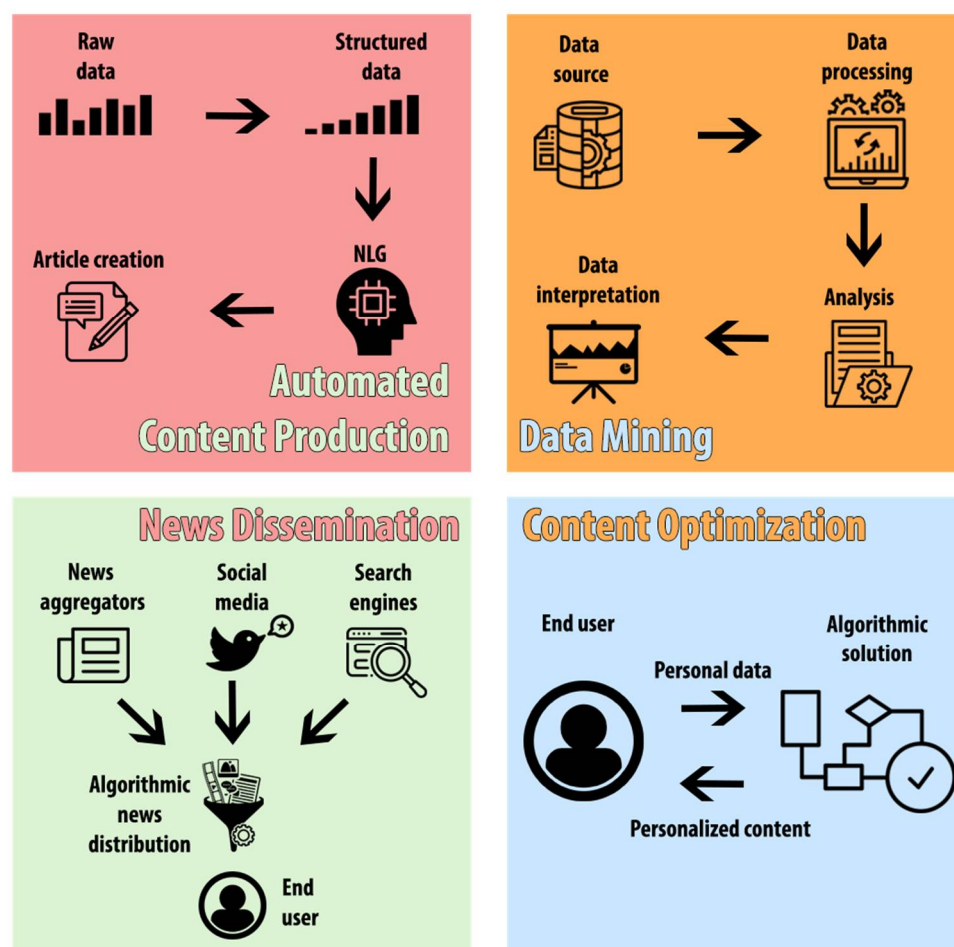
Raw data

Structured data

NLG

Article creation

Automated Content Production

Data source

Data processing

Analysis

Data interpretation

Data Mining

News Dissemination

News aggregators

Social media

Search engines

Algorithmic news distribution

End user

Content Optimization

End user

Algorithmic solution

Personal data

Personalized content